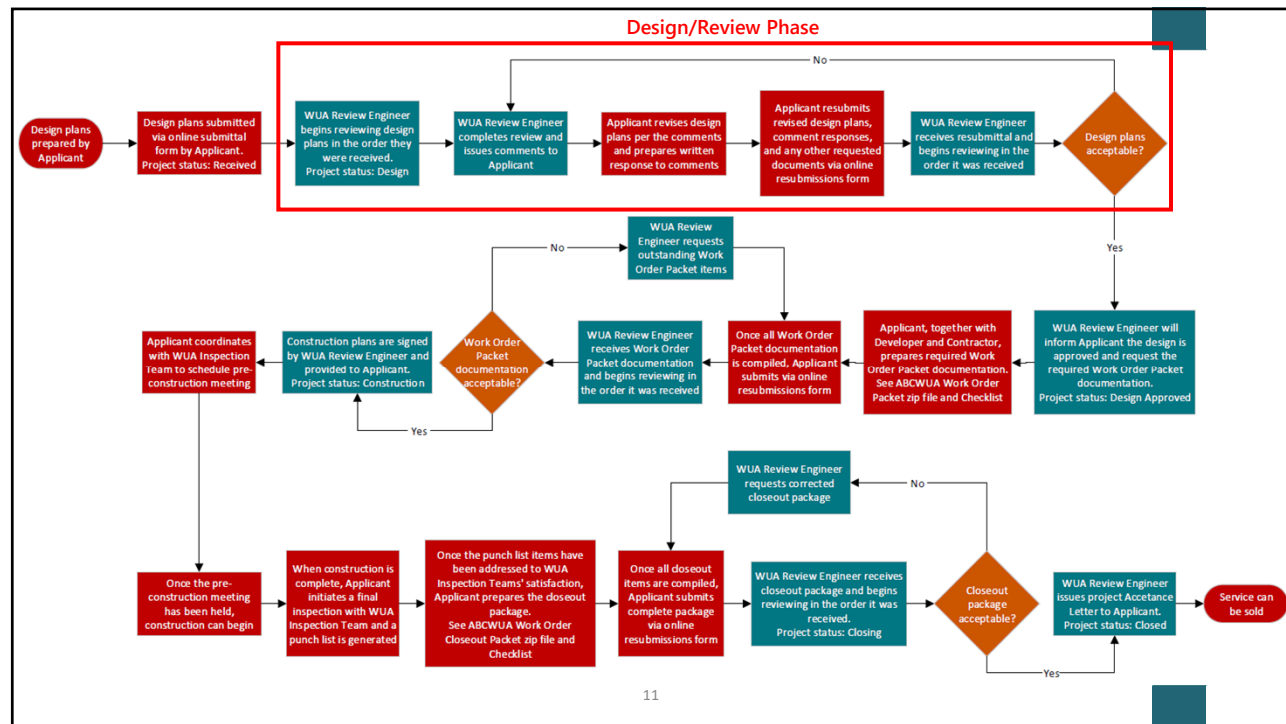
Design/Review Phase

Design plans prepared by Applicant

Design plans submitted via online submittal form by Applicant. Project status: Received

WUA Review Engineer begins reviewing design plans in the order they were received. Project status: Design

WUA Review Engineer completes review and issues comments to Applicant

Applicant revises design plans per the comments and prepares written response to comments

Applicant resubmits revised design plans, comment responses, and any other requested documents via online resubmissions form

WUA Review Engineer receives resubmittal and begins reviewing in the order it was received

Design plans acceptable?

No

Yes

WUA Review Engineer will inform Applicant the design is approved and request the required Work Order Packet documentation. Project status: Design Approved

Applicant, together with Developer and Contractor, prepares required Work Order Packet documentation. See ABCWUA Work Order Packet zip file and Checklist

Once all Work Order Packet documentation is compiled, Applicant submits via online resubmissions form

WUA Review Engineer requests outstanding Work Order Packet items

WUA Review Engineer receives Work Order Packet documentation and begins reviewing in the order it was received

Work Order Packet documentation acceptable?

No

Yes

Construction plans are signed by WUA Review Engineer and provided to Applicant. Project status: Construction

Applicant coordinates with WUA Inspection Team to schedule pre-construction meeting

Once the pre-construction meeting has been held, construction can begin

When construction is complete, Applicant initiates a final inspection with WUA Inspection Team and a punch list is generated

Once the punch list items have been addressed to WUA Inspection Teams' satisfaction, Applicant prepares the closeout package. See ABCWUA Work Order Closeout Packet zip file and Checklist

Once all closeout items are compiled, Applicant submits complete package via online resubmissions form

WUA Review Engineer requests corrected closeout package

WUA Review Engineer receives closeout package and begins reviewing in the order it was received. Project status: Closing

Closeout package acceptable?

No

Yes

WUA Review Engineer issues project Accetance Letter to Applicant. Project status: Closed

Service can be sold

11